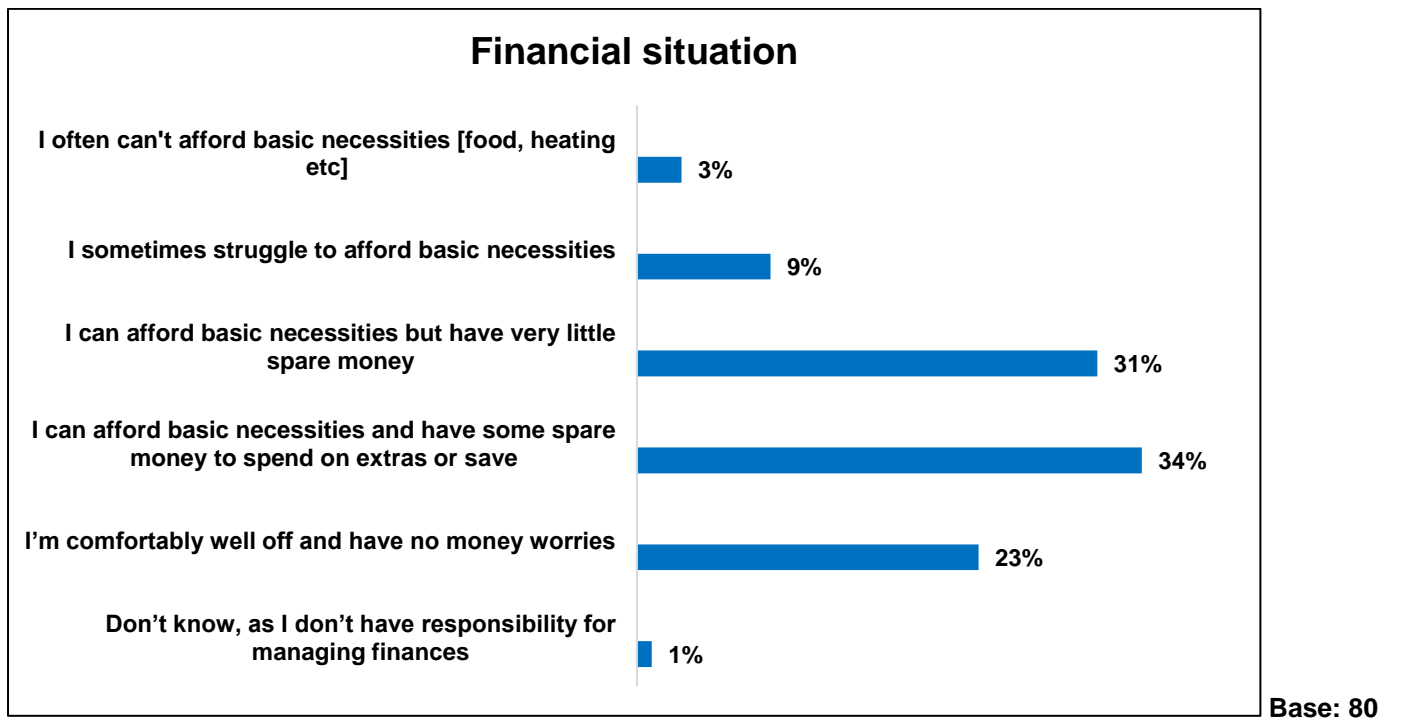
Financial situation

I often can't afford basic necessities [food, heating etc]
3%

I sometimes struggle to afford basic necessities
9%

I can afford basic necessities but have very little spare money
31%

I can afford basic necessities and have some spare money to spend on extras or save
34%

I’m comfortably well off and have no money worries
23%

Don’t know, as I don’t have responsibility for managing finances
1%

Base: 80